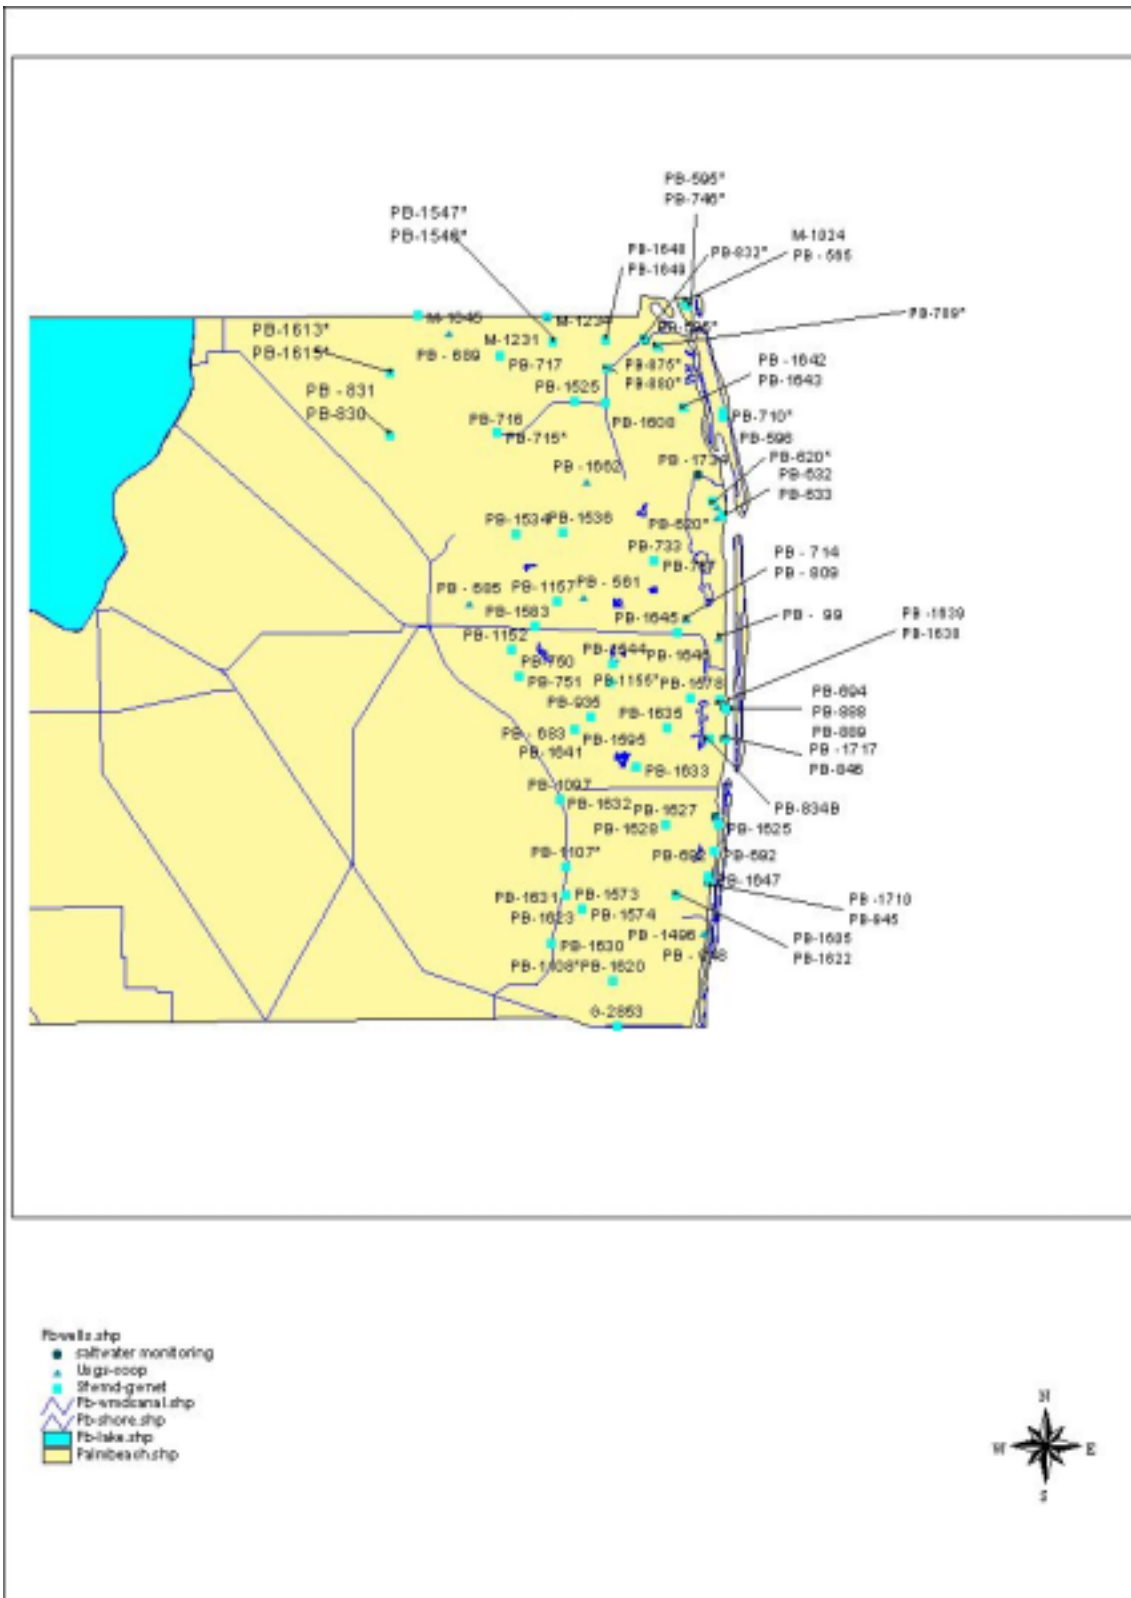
PB-595*
PB-746*
PB-1547*
PB-1546*
PB-1648
PB-1649
PB-633*
M-1024
PB-565
M-1045
M-1234
PB-709*
PB-1613*
PB-1615*
M-1231
PB-689
PB-717
PB-696*
PB-675*
PB-680*
PB-1642
PB-1643
PB-1525
PB-831
PB-830
PB-716
PB-715*
PB-1606
PB-710*
PB-596
PB-1662
PB-1734
PB-620*
PB-632
PB-633
PB-1534
PB-1536
PB-620*
PB-733
PB-737
PB-714
PB-809
PB-605
PB-1157
PB-561
PB-1563
PB-1645
PB-99
PB-1639
PB-1638
PB-1152
PB-760
PB-1644
PB-1646
PB-751
PB-1155*
PB-1578
PB-694
PB-888
PB-936
PB-1635
PB-889
PB-683
PB-1595
PB-1717
PB-1641
PB-1633
PB-848
PB-1097
PB-834B
PB-1632
PB-1627
PB-1629
PB-1625
PB-1107*
PB-692
PB-692
PB-1647
PB-1631
PB-1573
PB-1710
PB-1623
PB-1574
PB-845
PB-1496
PB-1605
PB-1630
PB-1622
PB-1608*
PB-1620
PB-948
G-2853

Pbwells.shp
saltwater monitoring
Usgs-coop
Sfwmd-genet
Pb-wmdcanal.shp
Pb-shore.shp
Pb-lake.shp
Palmbeach.shp

N
W
E
S